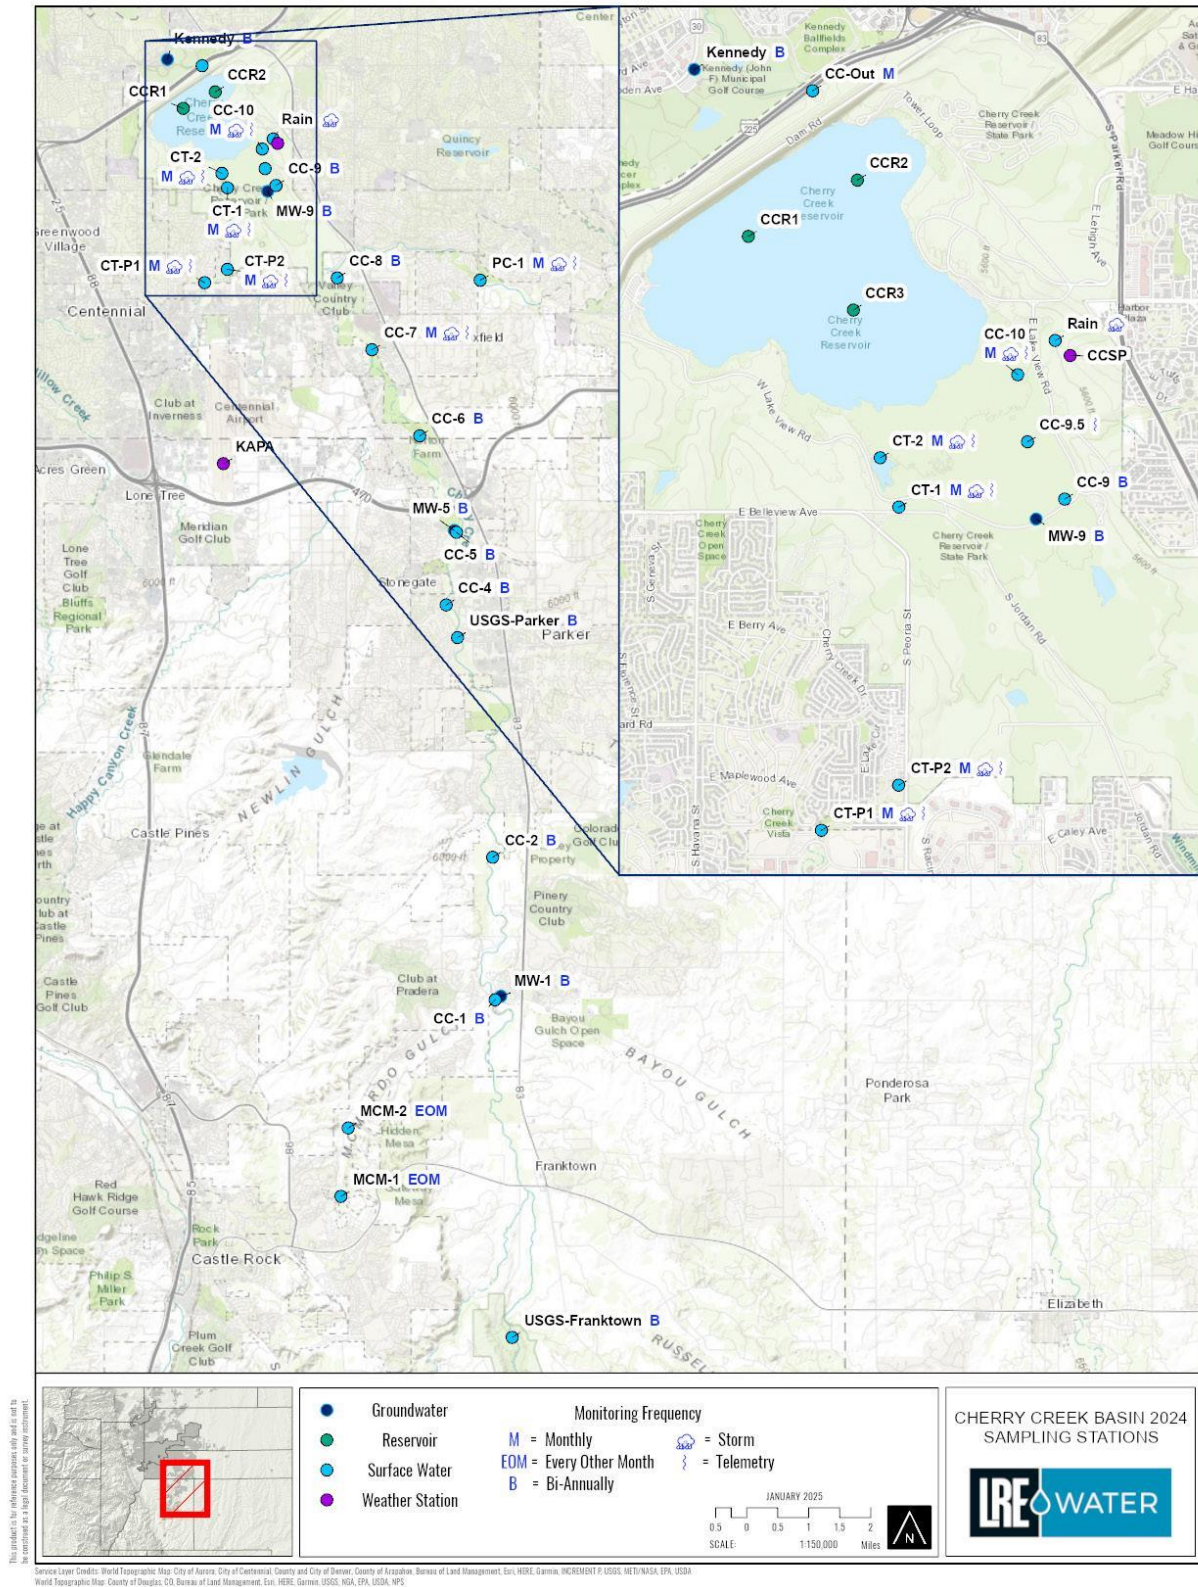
Kennedy B
CCR1
CCR2
CC-10 M
Rain
CT-2 M
CC-9 B
CT-1 M
MW-9 B
Greenwood Village
CT-P1 M
CT-P2 M
CC-8 B
PC-1 M
Quincy Reservoir
Centennial
CC-7 M
Club at Inverness
Centennial Airport
CC-6 B
KAPA
Acres Green
Lone Tree
MW-5 B
CC-5 B
Meridian Golf Club
Lone Tree Golf Club
Bluffs Regional Park
Stonegate
CC-4 B
USGS-Parker B
Parker
Glendale Farm
Happy Canyon Creek
NEWLIN GULCH
Castle Pines
CC-2 B
Pinery Country Club
Country Club at Castle Pines
Castle Pines Golf Club
Club at Pradera
MW-1 B
CC-1 B
Bayou Gulch Open Space
BAYOU GULCH
Ponderosa Park
MCM-2 EOM
Hidden Mesa
MCM-1 EOM
Franktown
Red Hawk Ridge Golf Course
Rock Park
Castle Rock
Philip S. Miller Park
Plum Creek Golf Club
USGS-Franktown B
Elizabeth

Kennedy B
Kennedy (John F) Municipal Golf Course
Kennedy Ballfields Complex
CC-Out M
Dam Rd
Tower Loop
Cherry Creek Reservoir / State Park
Meadow Hills Golf Course
S Parker Rd
CCR2
CCR1
Cherry Creek Reservoir
E Lehigh Ave
CCR3
Cherry Creek Reservoir
CC-10 M
Rain
CCSP
E Lake View Rd
W Lake View Rd
CC-9.5
CT-2 M
CC-9 B
CT-1 M
E Belleview Ave
MW-9 B
Cherry Creek Reservoir / State Park
Cherry Creek Open Space
S Jordan Rd
E Berry Ave
Cherry Creek Dr
S Peoria St
E Maplewood Ave
CT-P2 M
CT-P1 M
Cherry Creek Vista
E Caley Ave

Groundwater
Reservoir
Surface Water
Weather Station
Monitoring Frequency
M = Monthly
EOM = Every Other Month
B = Bi-Annually
= Storm
= Telemetry
JANUARY 2025
0.5 0 0.5 1 1.5 2
SCALE: 1:150,000 Miles
N
CHERRY CREEK BASIN 2024 SAMPLING STATIONS
LRE WATER
This product is for reference purposes only and is not to be construed as a legal document or survey instrument.
Service Layer Credits: World Topographic Map: City of Aurora, City of Centennial, County and City of Denver, County of Arapahoe, Bureau of Land Management, Esri, HERE, Garmin, INCREMENT P, USGS, METI/NASA, EPA, USDA
World Topographic Map: County of Douglas, CO, Bureau of Land Management, Esri, HERE, Garmin, USGS, NGA, EPA, USDA, NPS